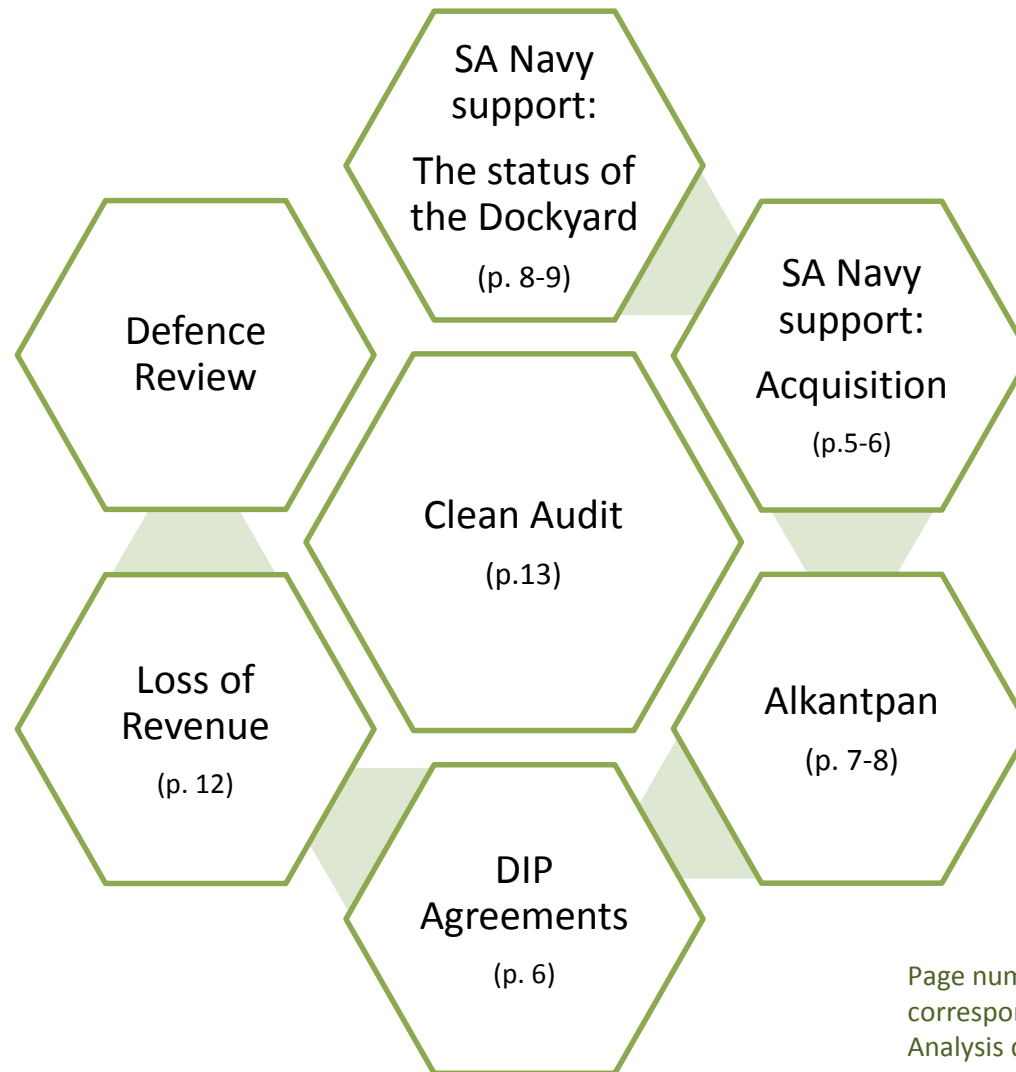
SA Navy support:

The status of the Dockyard

(p. 8-9)

Defence Review

SA Navy support:

Acquisition

(p.5-6)

Clean Audit

(p.13)

Loss of Revenue

(p. 12)

Alkantpan

(p. 7-8)

DIP Agreements

(p. 6)

Page num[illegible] correspo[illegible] Analysis o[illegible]